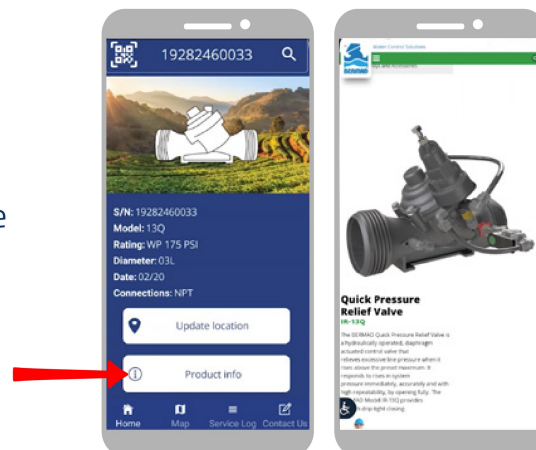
e

19282460033

S/N: 19282460033
Model: 13Q
Rating: WP 175 PSI
Diameter: 03L
Date: 02/20
Connections: NPT

Update location

Product info

Home Map Service Log Contact Us

Water Control Solutions

Quick Pressure Relief Valve

IR-13Q

The BERMAD Quick Pressure Relief Valve is a hydraulically operated, diaphragm actuated control valve that relieves excessive line pressure when it rises above the preset maximum. It responds to rises in system pressure immediately, accurately and with high repeatability, by opening fully. The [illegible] Model IR-13Q provides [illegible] drip-tight closing